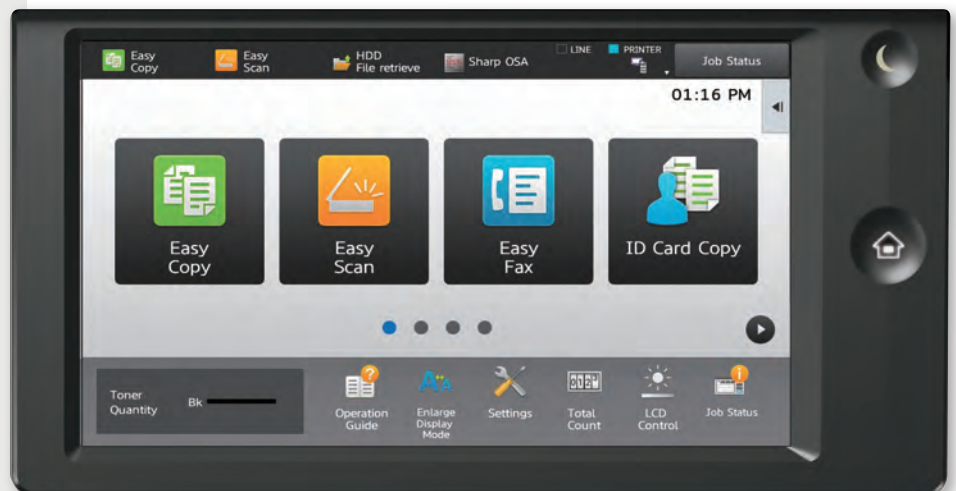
Easy Copy Easy Scan HDD File retrieve Sharp OSA LINE PRINTER Job Status

01:16 PM

Easy Copy

Easy Scan

Easy Fax

ID Card Copy

Toner Quantity Bk

Operation Guide

Enlarge Display Mode

Settings

Total Count

LCD Control

Job Status